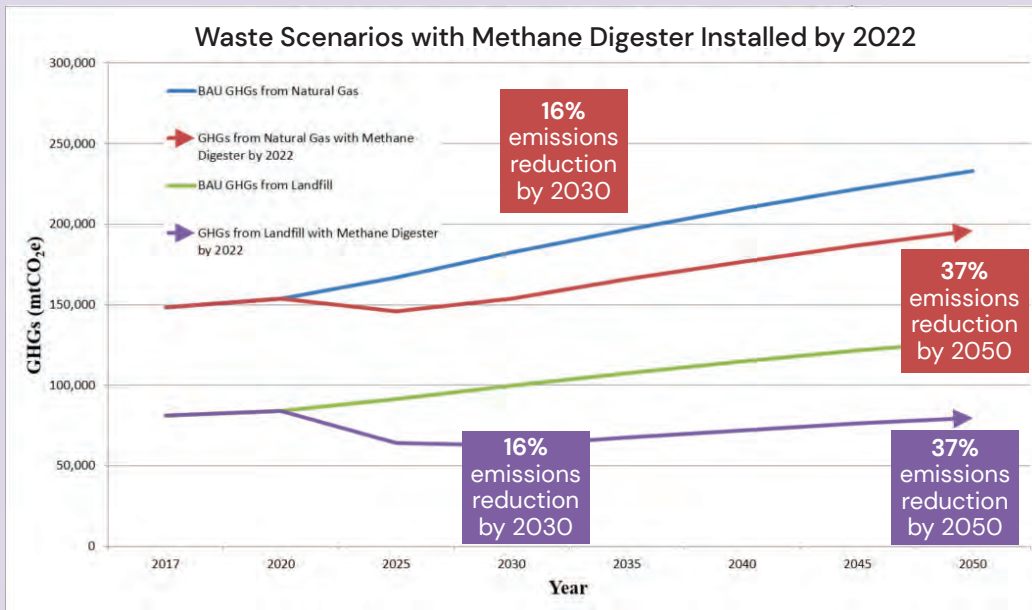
Waste Scenarios with Methane Digester Installed by 2022

300,000
250,000
200,000
150,000
100,000
50,000
0

GHGs ($mtCO_2e$)

BAU GHGs from Natural Gas
GHGs from Natural Gas with Methane Digester by 2022
BAU GHGs from Landfill
GHGs from Landfill with Methane Digester by 2022

16% emissions reduction by 2030

37% emissions reduction by 2050

16% emissions reduction by 2030

37% emissions reduction by 2050

2017 2020 2025 2030 2035 2040 2045 2050

Year